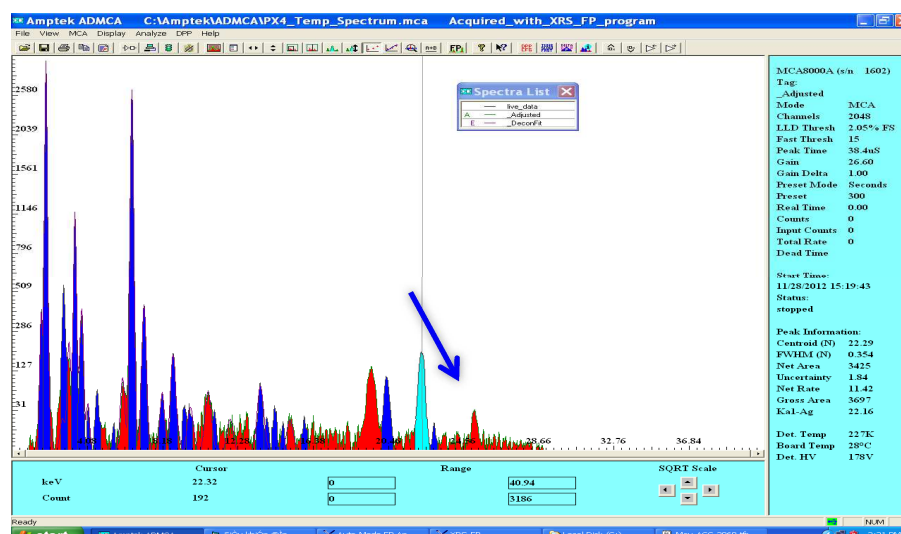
Amptek ADMCA C:\Amptek\ADMCA\PX4_Temp_Spectrum.mca Acquired_with_XRS_FP_program

File View MCA Display Analyze DPP Help

FP

2580
2039
1561
1146
796
509
286
127
31

12.28
20.46
28.66
32.76
36.84

Spectra List
live_data
A _Adjusted
E _DeconFit

MCA8000A (s/n 1602)
Tag:
_Adjusted
Mode MCA
Channels 2048
LLD Thresh 2.05% FS
Fast Thresh 15
Peak Time 38.4uS
Gain 26.60
Gain Delta 1.00
Preset Mode Seconds
Preset 300
Real Time 0.00
Counts 0
Input Counts 0
Total Rate 0
Dead Time

Start Time:
11/28/2012 15:19:43
Status:
stopped

Peak Information:
Centroid (N) 22.29
FWHM (N) 0.354
Net Area 3425
Uncertainty 1.84
Net Rate 11.42
Gross Area 3697
Ka1-Ag 22.16

Det. Temp 227K
Board Temp 28°C
Det. HV 178V

| | Cursor | Range | |
|---|---|---|---|
| keV | 22.32 | 0 | 40.94 |
| Count | 192 | 0 | 3186 |

SQRT Scale

Ready

NUM